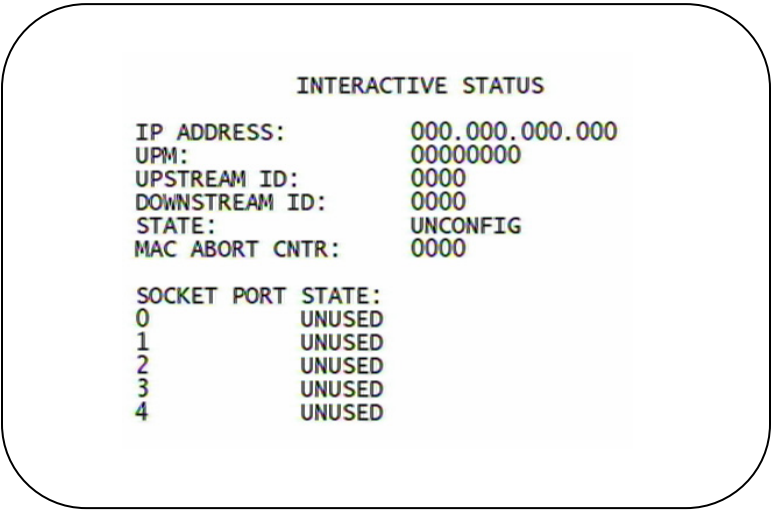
INTERACTIVE STATUS

IP ADDRESS: 000.000.000.000
UPM: 00000000
UPSTREAM ID: 0000
DOWNSTREAM ID: 0000
STATE: UNCONFIG
MAC ABORT CNTR: 0000

SOCKET PORT STATE:
0 UNUSED
1 UNUSED
2 UNUSED
3 UNUSED
4 UNUSED